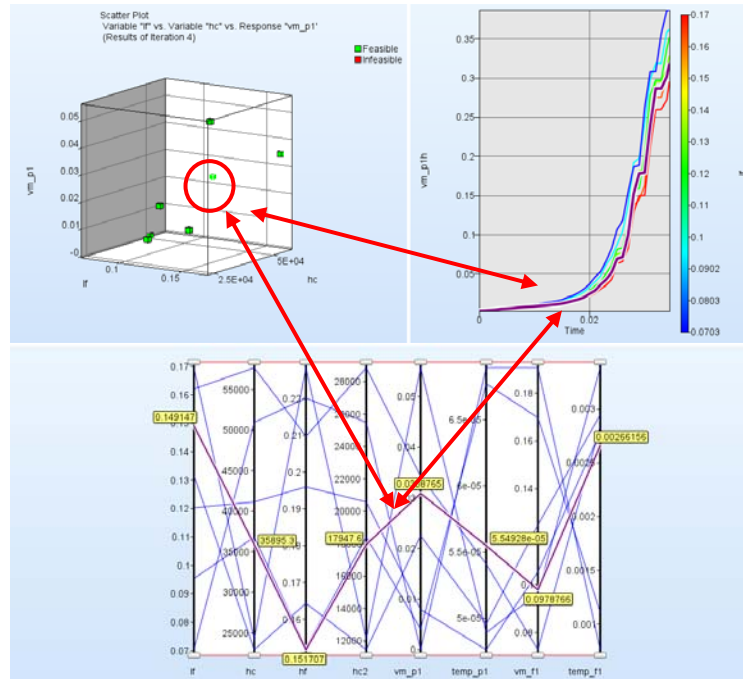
Scatter Plot
Variable "lf" vs. Variable "hc" vs. Response "vm_p1"
(Results of Iteration 4)

Feasible
Infeasible

vm_p1
0.05
0.04
0.03
0.02
0.01
0
lf
0.1
0.15
2.5E+04
5E+04
hc

vm_p1h
0.35
0.3
0.25
0.2
0.15
0.1
0.05
0
0.02
Time

0.17
0.16
0.15
0.14
0.13
0.12
0.11
0.1
0.0902
0.0803
0.0703

0.17
0.16
0.15
0.14
0.13
0.12
0.11
0.1
0.09
0.08
0.07
55000
50000
45000
40000
35000
30000
25000
0.22
0.21
0.2
0.19
0.17
0.16
28000
24000
22000
20000
16000
14000
12000
0.05
0.02
0
6.5e-05
6e-05
5.5e-05
5e-05
0.18
0.16
0.14
0.09
0.003
0.002
0.0015
0.001

0.149147
35895.3
0.151707
17947.6
0.0328765
5.54928e-05
0.0978766
0.00266156

lf
hc
hf
hc2
vm_p1
temp_p1
vm_f1
temp_f1